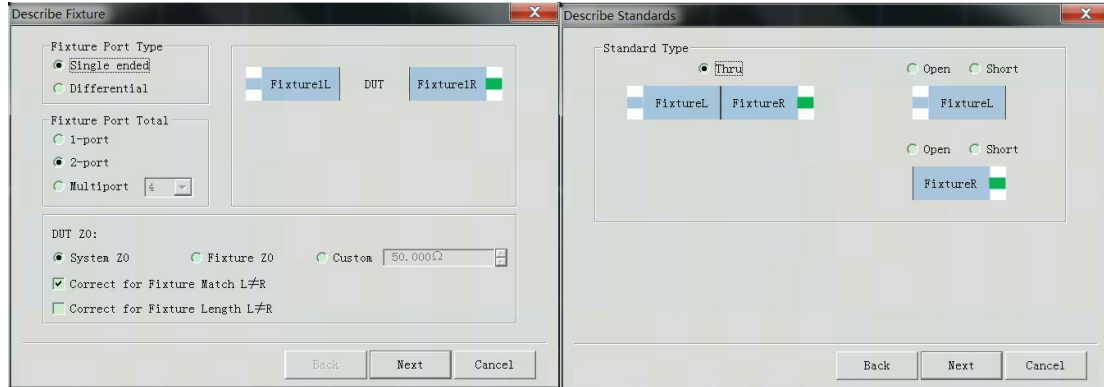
Describe Fixture

Fixture Port Type
Single ended
Differential

Fixture1L DUT Fixture1R

Fixture Port Total
1-port
2-port
Multiport 4

DUT Z0:
System Z0
Fixture Z0
Custom 50.000Ω
Correct for Fixture Match L≠R
Correct for Fixture Length L≠R

Back Next Cancel

Describe Standards

Standard Type
Thru
FixtureL FixtureR
Open Short
FixtureL
Open Short
FixtureR

Back Next Cancel